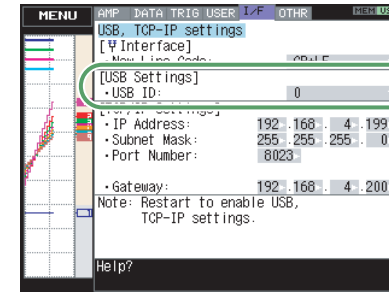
MENU
AMP DATA TRIG USER I/F OTHR
MEM US
USB, TCP-IP settings
[Ψ Interface]
·New Line Code: CR+LF
[USB Settings]
·USB ID: 0
[TCP-IP Settings]
·IP Address: 192 . 168 . 4 . 199
·Subnet Mask: 255 . 255 . 255 . 0
·Port Number: 8023
·Gateway: 192 . 168 . 4 . 200
Note: Restart to enable USB, TCP-IP settings.
Help?